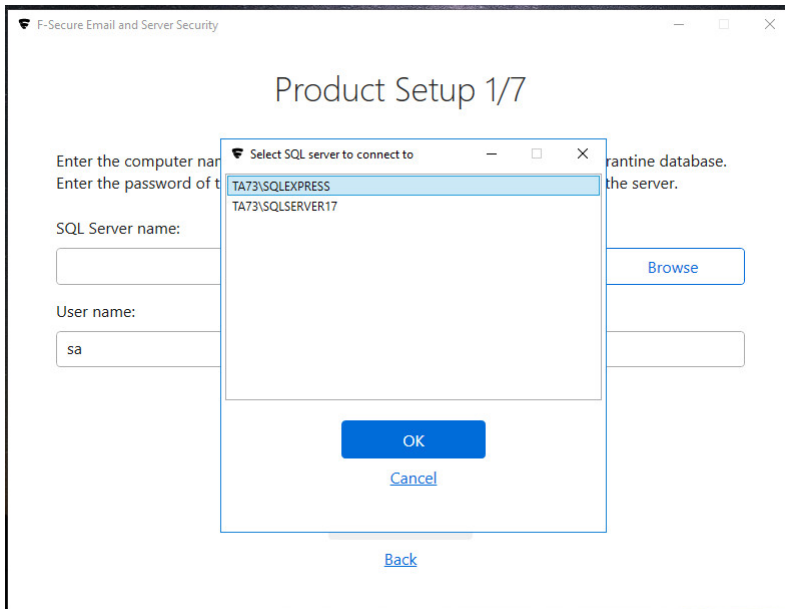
F-Secure Email and Server Security

Product Setup 1/7

Enter the computer nar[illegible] rantine database.
Enter the password of t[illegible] the server.

SQL Server name:

Browse

User name:

sa

Select SQL server to connect to

TA73\SQLEXPRESS
TA73\SQLSERVER17

OK

Cancel

Back